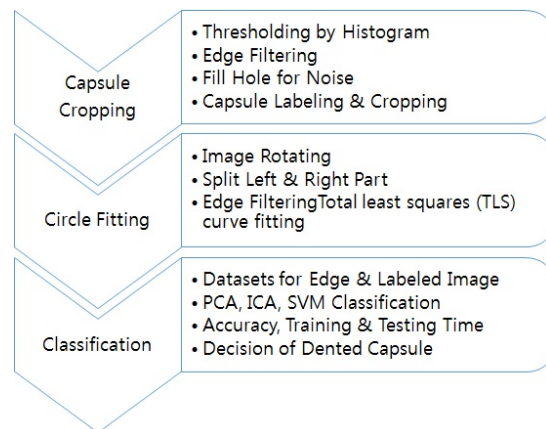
Capsule Cropping

• Thresholding by Histogram
• Edge Filtering
• Fill Hole for Noise
• Capsule Labeling & Cropping

Circle Fitting

• Image Rotating
• Split Left & Right Part
• Edge FilteringTotal least squares (TLS) curve fitting

Classification

• Datasets for Edge & Labeled Image
• PCA, ICA, SVM Classification
• Accuracy, Training & Testing Time
• Decision of Dented Capsule